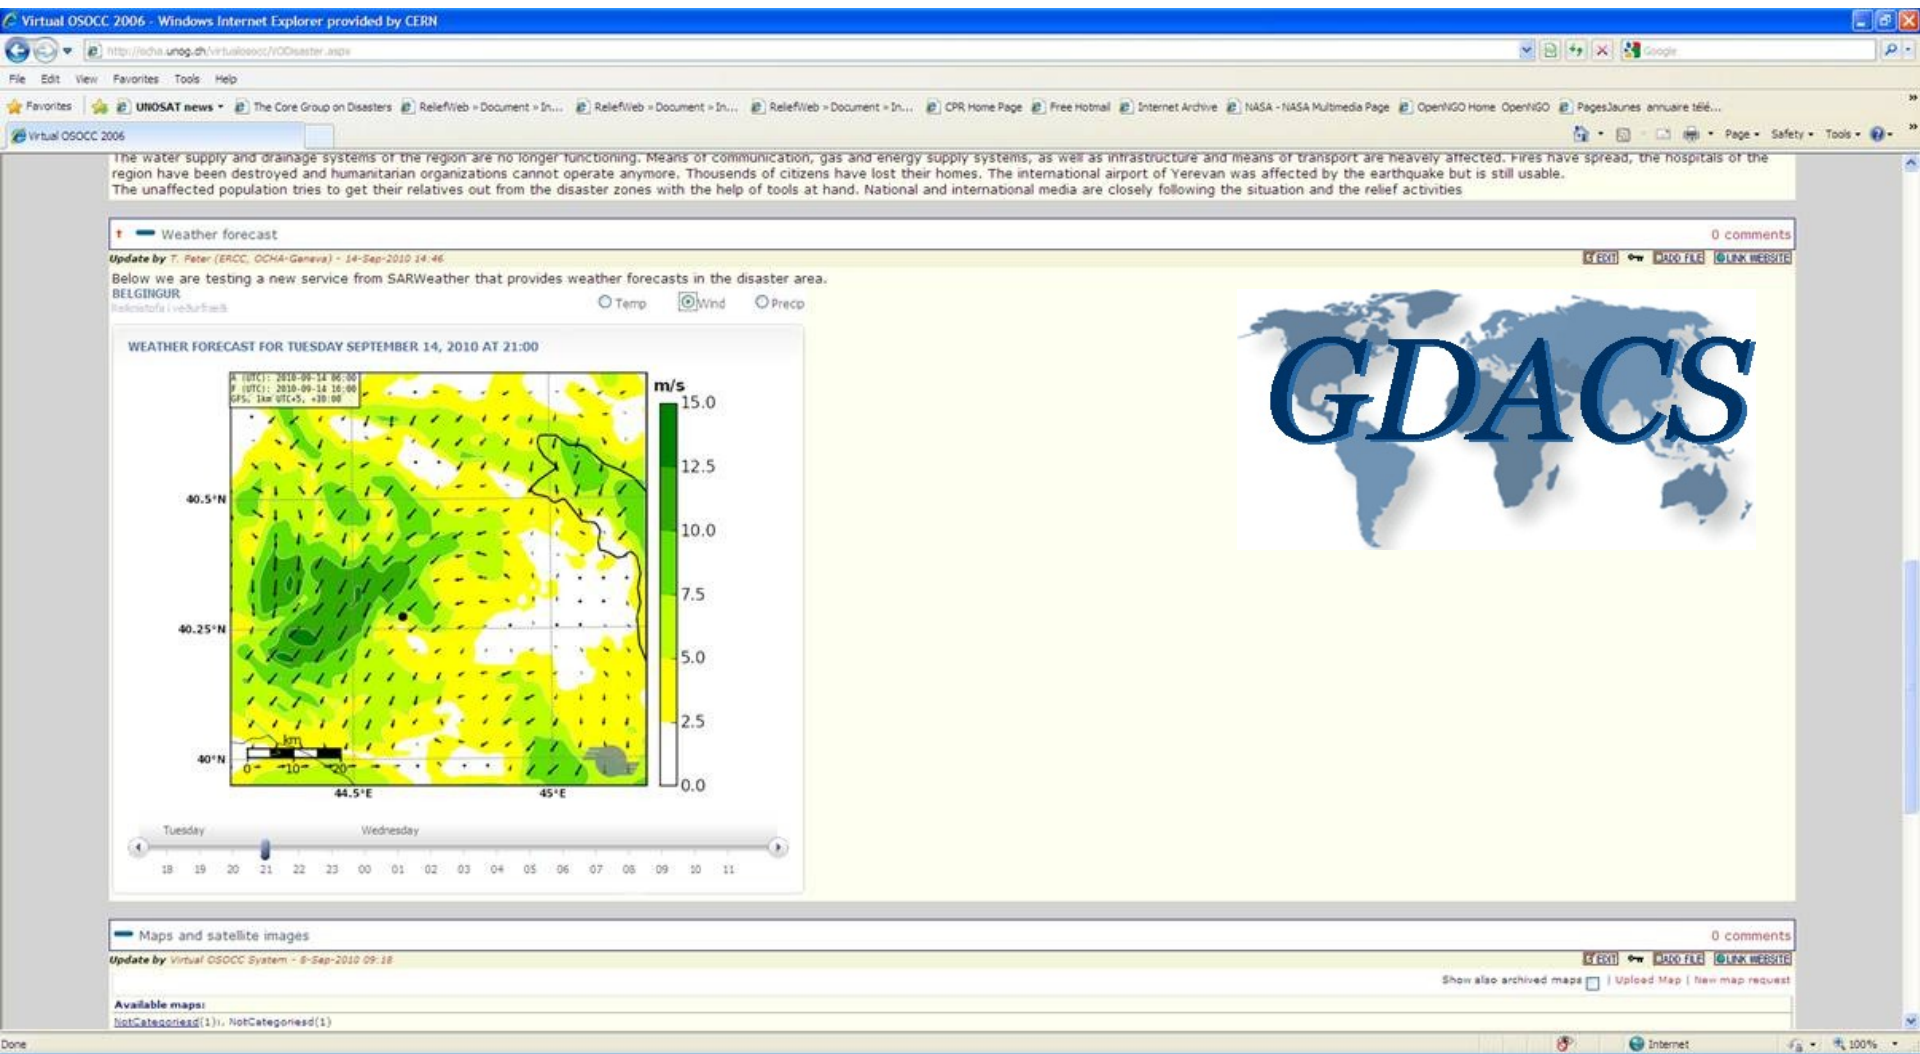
Virtual OSOCC 2006 - Windows Internet Explorer provided by CERN

http://ocha.unog.ch/virtualosocc/VODisaster.aspx

Google

File Edit View Favorites Tools Help

Favorites UNOSAT news The Core Group on Disasters ReliefWeb » Document » In... ReliefWeb » Document » In... ReliefWeb » Document » In... CPR Home Page Free Hotmail Internet Archive NASA - NASA Multimedia Page OpenNGO Home OpenNGO PagesJaunes annuaire télé...

Virtual OSOCC 2006

Page Safety Tools

The water supply and drainage systems of the region are no longer functioning. Means of communication, gas and energy supply systems, as well as infrastructure and means of transport are heavily affected. Fires have spread, the hospitals of the region have been destroyed and humanitarian organizations cannot operate anymore. Thousends of citizens have lost their homes. The international airport of Yerevan was affected by the earthquake but is still usable.
The unaffected population tries to get their relatives out from the disaster zones with the help of tools at hand. National and international media are closely following the situation and the relief activities

Weather forecast

0 comments

Update by T. Peter (ERCC, OCHA-Geneva) - 14-Sep-2010 14:46

EDIT ADD FILE LINK WEBSITE

Below we are testing a new service from SARWeather that provides weather forecasts in the disaster area.
BELGINGUR
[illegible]

Temp Wind Precp

WEATHER FORECAST FOR TUESDAY SEPTEMBER 14, 2010 AT 21:00

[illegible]

m/s
15.0
12.5
10.0
7.5
5.0
2.5
0.0

40.5°N
40.25°N
40°N
44.5°E
45°E
km
0 10 20

Tuesday Wednesday

18 19 20 21 22 23 00 01 02 03 04 05 06 07 08 09 10 11

GDACS

Maps and satellite images

0 comments

Update by Virtual OSOCC System - 8-Sep-2010 09:18

EDIT ADD FILE LINK WEBSITE

Show also archived maps | Upload Map | New map request

Available maps:
NotCategoriesd(1):, NotCategoriesd(1)

Done

Internet

100%